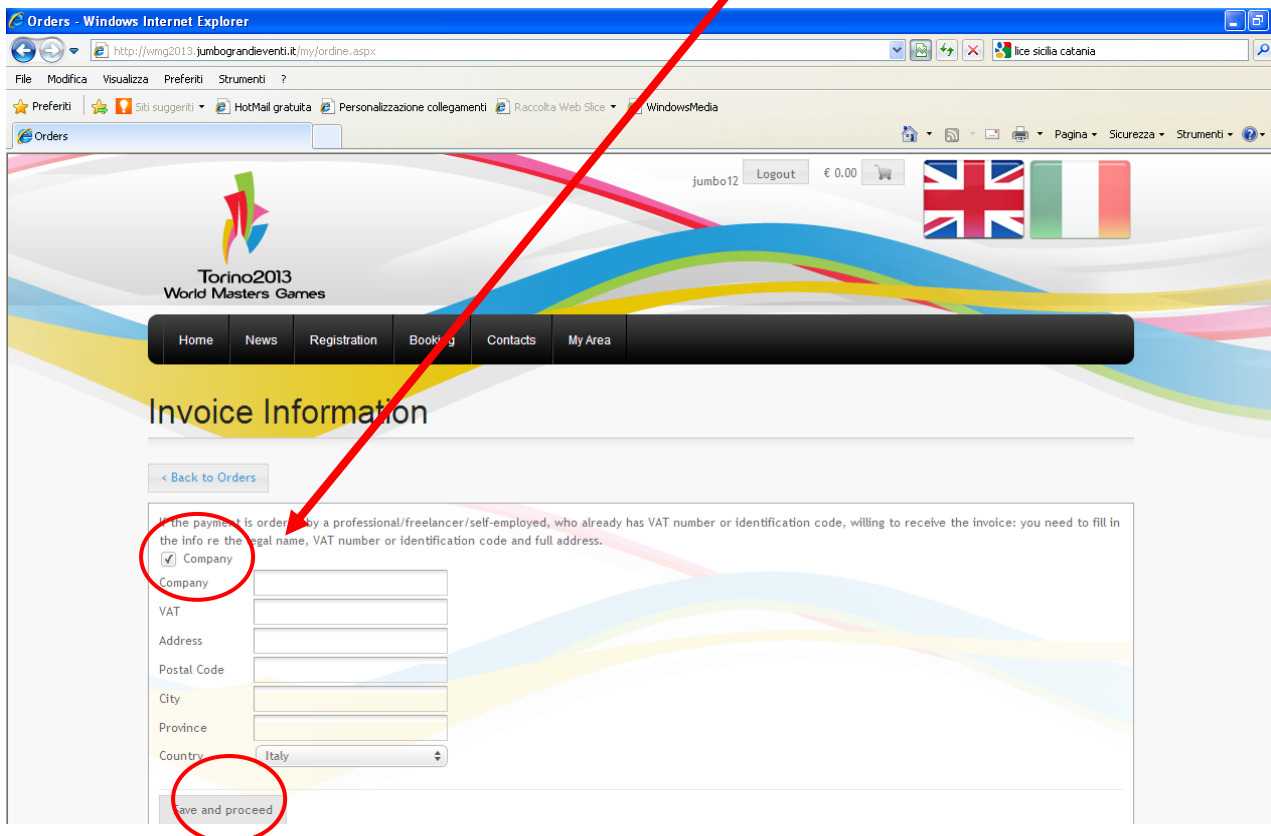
Orders - Windows Internet Explorer
http://wmg2013.jumbograndieventi.it/my/ordine.aspx
lice sicilia catania
File Modifica Visualizza Preferiti Strumenti ?
Preferiti Siti suggeriti HotMail gratuita Personalizzazione collegamenti Raccolta Web Slice WindowsMedia
Orders
Pagina Sicurezza Strumenti

jumbo12 Logout € 0.00

Torino2013
World Masters Games

Home News Registration Booking Contacts My Area

Invoice Information

< Back to Orders

If the payment is ordered by a professional/freelancer/self-employed, who already has VAT number or identification code, willing to receive the invoice: you need to fill in the info re the legal name, VAT number or identification code and full address.

Company
Company
VAT
Address
Postal Code
City
Province
Country Italy

Save and proceed